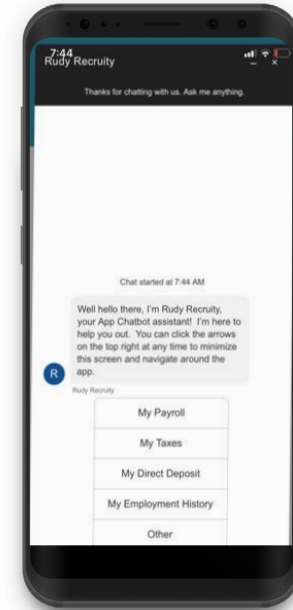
7:44
Rudy Recruity

Thanks for chatting with us. Ask me anything.

Chat started at 7:44 AM

Well hello there, I'm Rudy Recruity, your App Chatbot assistant! I'm here to help you out. You can click the arrows on the top right at any time to minimize this screen and navigate around the app.

R

Rudy Recruity

My Payroll

My Taxes

My Direct Deposit

My Employment History

Other